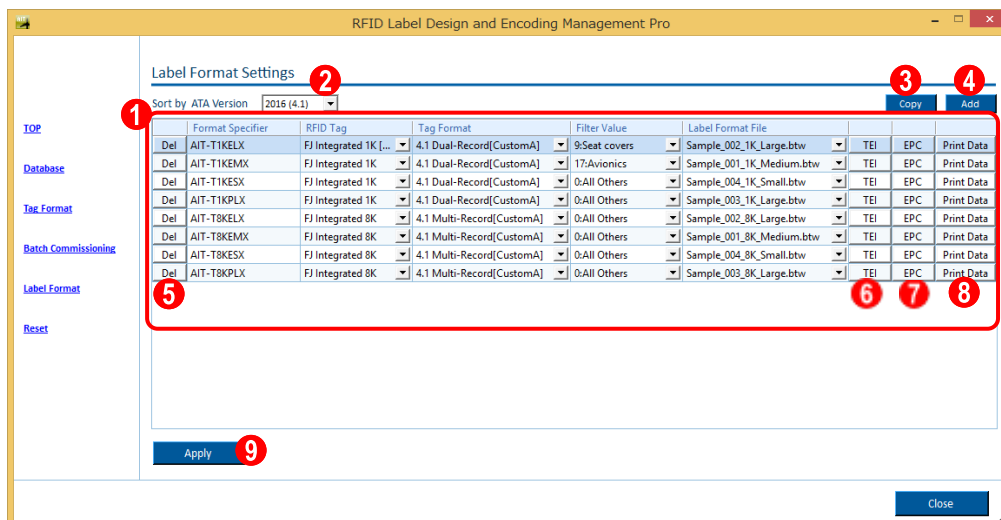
RFID Label Design and Encoding Management Pro

TOP

Database

Tag Format

Batch Commissioning

Label Format

Reset

Label Format Settings

2

Sort by ATA Version 2016 (4.1)

3 4

Copy Add

1

| | Format Specifier | RFID Tag | Tag Format | Filter Value | Label Format File | | | |
|---|---|---|---|---|---|---|---|---|
| Del | AIT-T1KELX | FJ Integrated 1K [... | 4.1 Dual-Record[CustomA] | 9:Seat covers | Sample_002_1K_Large.btw | TEI | EPC | Print Data |
| Del | AIT-T1KEMX | FJ Integrated 1K | 4.1 Dual-Record[CustomA] | 17:Avionics | Sample_001_1K_Medium.btw | TEI | EPC | Print Data |
| Del | AIT-T1KESX | FJ Integrated 1K | 4.1 Dual-Record[CustomA] | 0:All Others | Sample_004_1K_Small.btw | TEI | EPC | Print Data |
| Del | AIT-T1KPLX | FJ Integrated 1K | 4.1 Dual-Record[CustomA] | 0:All Others | Sample_003_1K_Large.btw | TEI | EPC | Print Data |
| Del | AIT-T8KELX | FJ Integrated 8K | 4.1 Multi-Record[CustomA] | 0:All Others | Sample_002_8K_Large.btw | TEI | EPC | Print Data |
| Del | AIT-T8KEMX | FJ Integrated 8K | 4.1 Multi-Record[CustomA] | 0:All Others | Sample_001_8K_Medium.btw | TEI | EPC | Print Data |
| Del | AIT-T8KESX | FJ Integrated 8K | 4.1 Multi-Record[CustomA] | 0:All Others | Sample_004_8K_Small.btw | TEI | EPC | Print Data |
| Del | AIT-T8KPLX | FJ Integrated 8K | 4.1 Multi-Record[CustomA] | 0:All Others | Sample_003_8K_Large.btw | TEI | EPC | Print Data |

5 6 7 8

Apply 9

Close